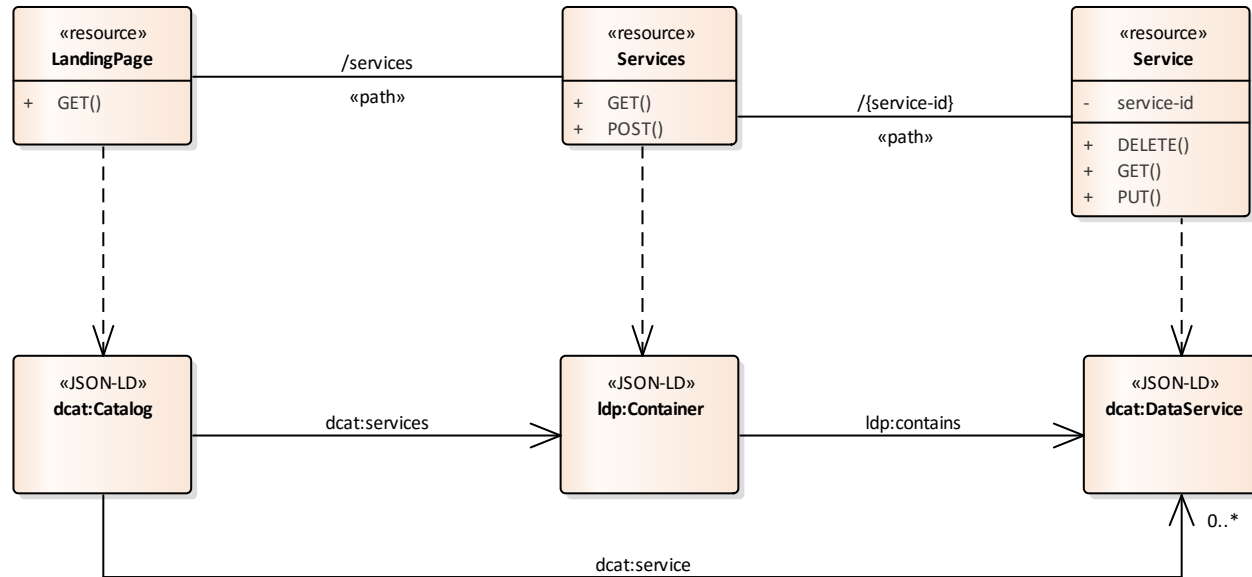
«resource»
LandingPage
+ GET()

/services
«path»

«resource»
Services
+ GET()
+ POST()

/{service-id}
«path»

«resource»
Service
- service-id
+ DELETE()
+ GET()
+ PUT()

«JSON-LD»
dcat:Catalog

dcat:services

«JSON-LD»
ldp:Container

ldp:contains

«JSON-LD»
dcat:DataService

0..*

dcat:service